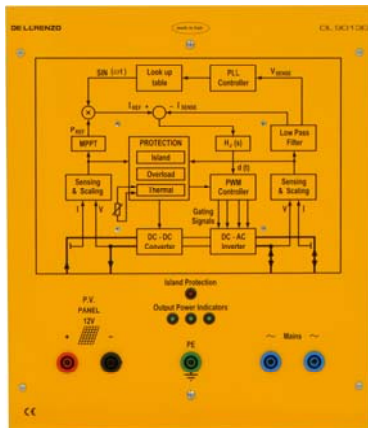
DE LORENZO

made in Italy

DL 9013G

SIN (ωt)

Look up table

PLL Controller

$V_{SENSE}$

$I_{REF}$

$I_{SENSE}$

$V_{REF}$

MPPT

PROTECTION

Island

Overload

Thermal

$H_c$ (s)

d (t)

Low Pass Filter

Sensing & Scaling

PWM Controller

Sensing & Scaling

I

V

Gating Signals

V

I

DC - DC Converter

DC - AC Inverter

Island Protection

Output Power Indicators

P.V. PANEL 12V

+

-

PE

Mains

CE